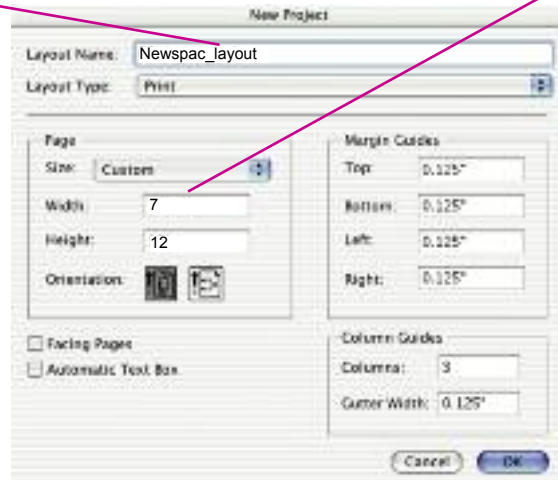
New Project

Layout Name: Newspac_layout

Layout Type: Print

Page

Size: Custom

Width: 7

Height: 12

Orientation:

Margin Guides

Top: 0.125"

Bottom: 0.125"

Left: 0.125"

Right: 0.125"

Facing Pages

Automatic Text Box

Column Guides

Columns: 3

Gutter Width: 0.125"

Cancel

OK